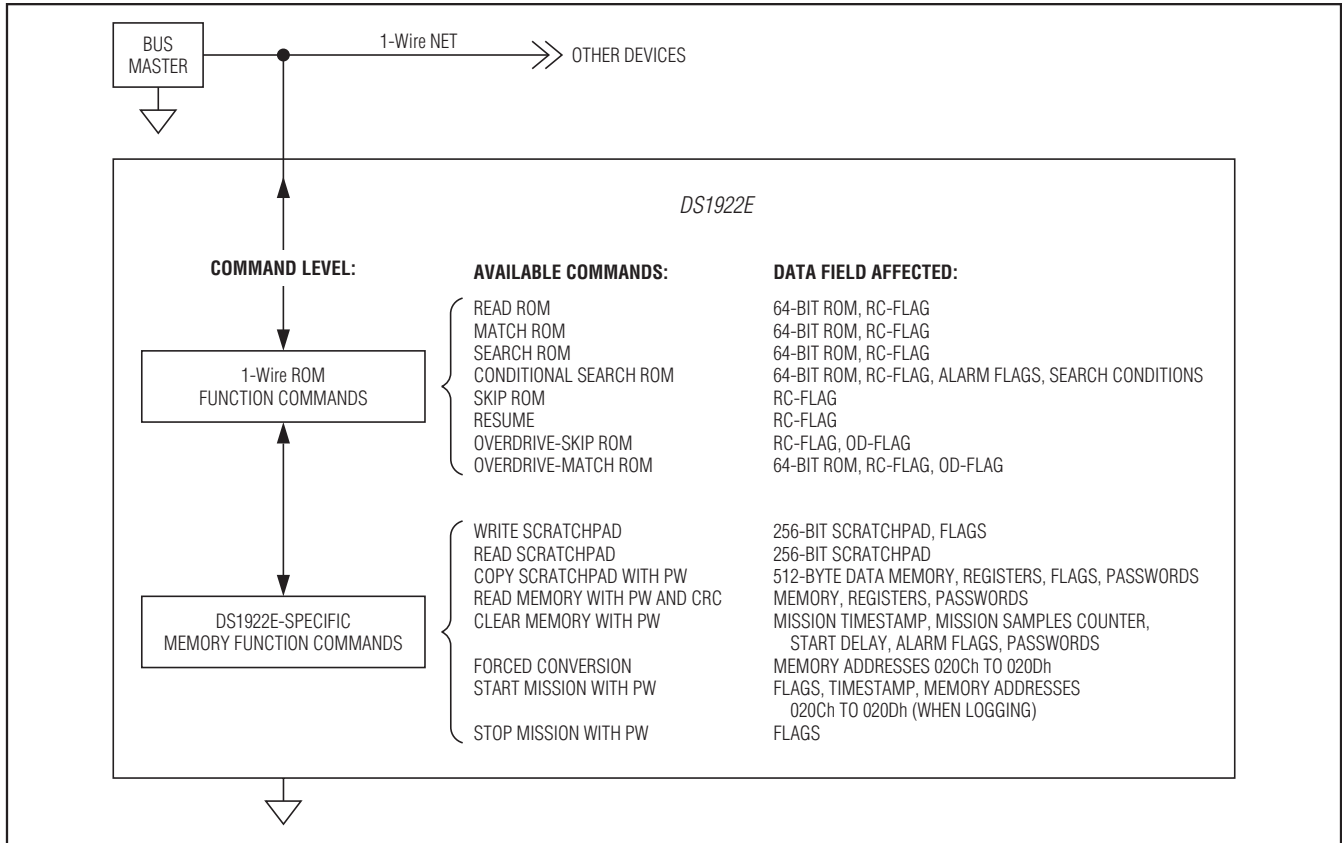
BUS MASTER

1-Wire NET

OTHER DEVICES

DS1922E

COMMAND LEVEL:

AVAILABLE COMMANDS:

DATA FIELD AFFECTED:

1-Wire ROM FUNCTION COMMANDS

| AVAILABLE COMMANDS | DATA FIELD AFFECTED |
|---|---|
| READ ROM | 64-BIT ROM, RC-FLAG |
| MATCH ROM | 64-BIT ROM, RC-FLAG |
| SEARCH ROM | 64-BIT ROM, RC-FLAG |
| CONDITIONAL SEARCH ROM | 64-BIT ROM, RC-FLAG, ALARM FLAGS, SEARCH CONDITIONS |
| SKIP ROM | RC-FLAG |
| RESUME | RC-FLAG |
| OVERDRIVE-SKIP ROM | RC-FLAG, OD-FLAG |
| OVERDRIVE-MATCH ROM | 64-BIT ROM, RC-FLAG, OD-FLAG |

DS1922E-SPECIFIC MEMORY FUNCTION COMMANDS

| AVAILABLE COMMANDS | DATA FIELD AFFECTED |
|---|---|
| WRITE SCRATCHPAD | 256-BIT SCRATCHPAD, FLAGS |
| READ SCRATCHPAD | 256-BIT SCRATCHPAD |
| COPY SCRATCHPAD WITH PW | 512-BYTE DATA MEMORY, REGISTERS, FLAGS, PASSWORDS |
| READ MEMORY WITH PW AND CRC | MEMORY, REGISTERS, PASSWORDS |
| CLEAR MEMORY WITH PW | MISSION TIMESTAMP, MISSION SAMPLES COUNTER, START DELAY, ALARM FLAGS, PASSWORDS |
| FORCED CONVERSION | MEMORY ADDRESSES 020Ch TO 020Dh |
| START MISSION WITH PW | FLAGS, TIMESTAMP, MEMORY ADDRESSES 020Ch TO 020Dh (WHEN LOGGING) |
| STOP MISSION WITH PW | FLAGS |